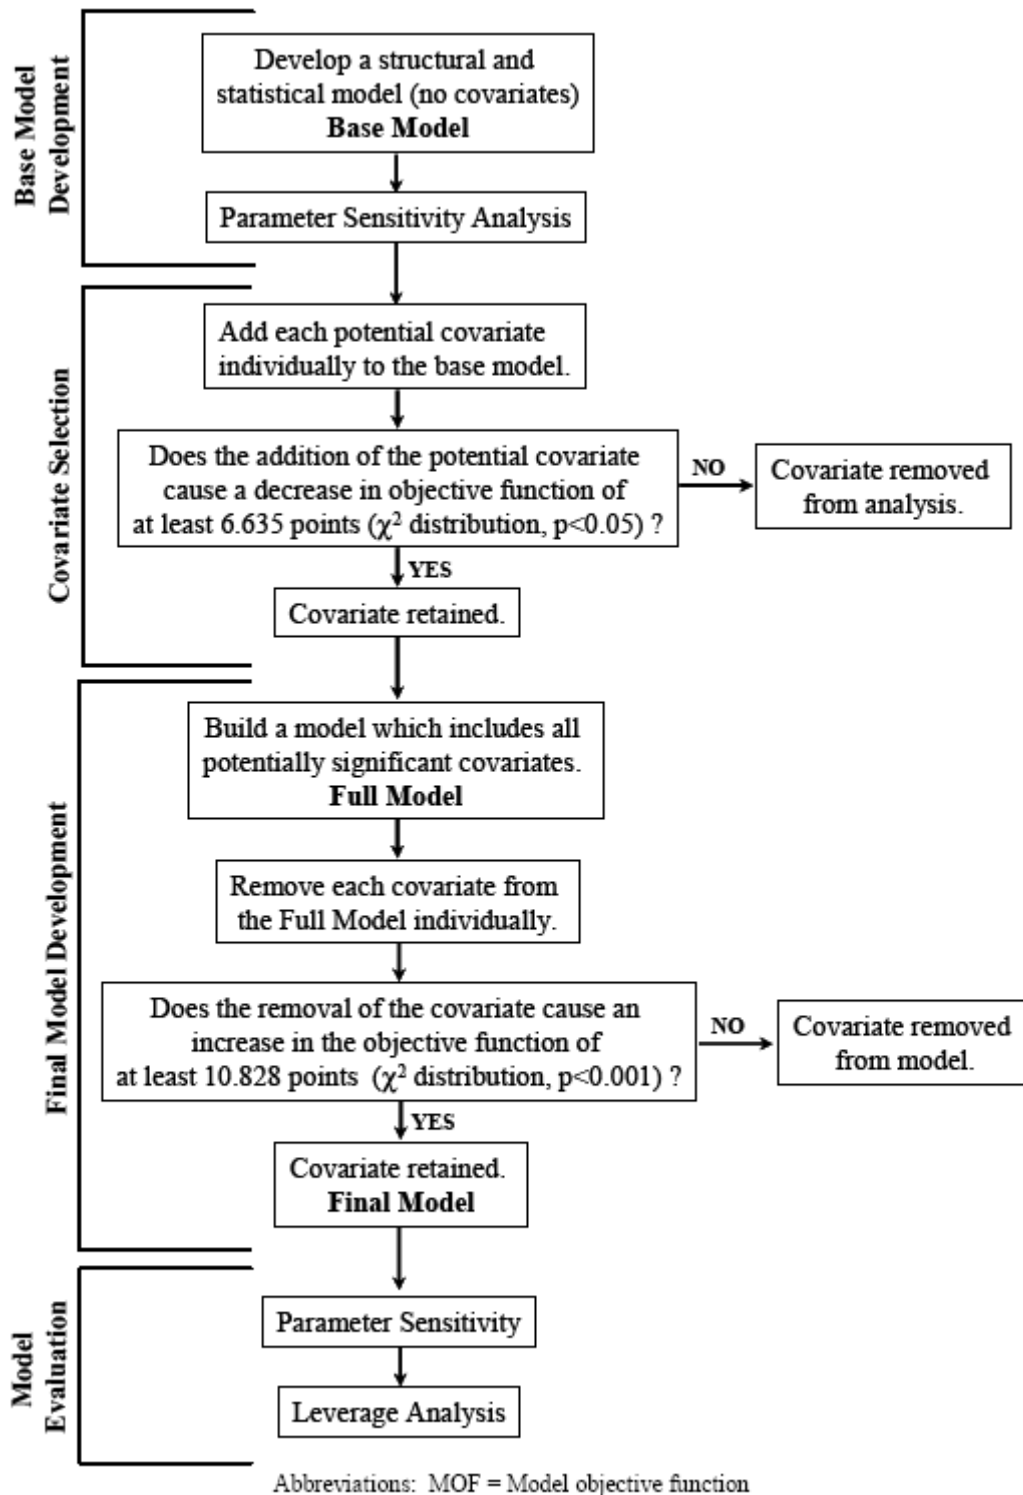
Base Model Development

Develop a structural and statistical model (no covariates)
**Base Model**

Parameter Sensitivity Analysis

Covariate Selection

Add each potential covariate individually to the base model.

Does the addition of the potential covariate cause a decrease in objective function of at least 6.635 points ($\chi^2$ distribution, p<0.05) ?

NO

Covariate removed from analysis.

YES

Covariate retained.

Final Model Development

Build a model which includes all potentially significant covariates.
**Full Model**

Remove each covariate from the Full Model individually.

Does the removal of the covariate cause an increase in the objective function of at least 10.828 points ($\chi^2$ distribution, p<0.001) ?

NO

Covariate removed from model.

YES

Covariate retained.
**Final Model**

Model Evaluation

Parameter Sensitivity

Leverage Analysis

Abbreviations: MOF = Model objective function